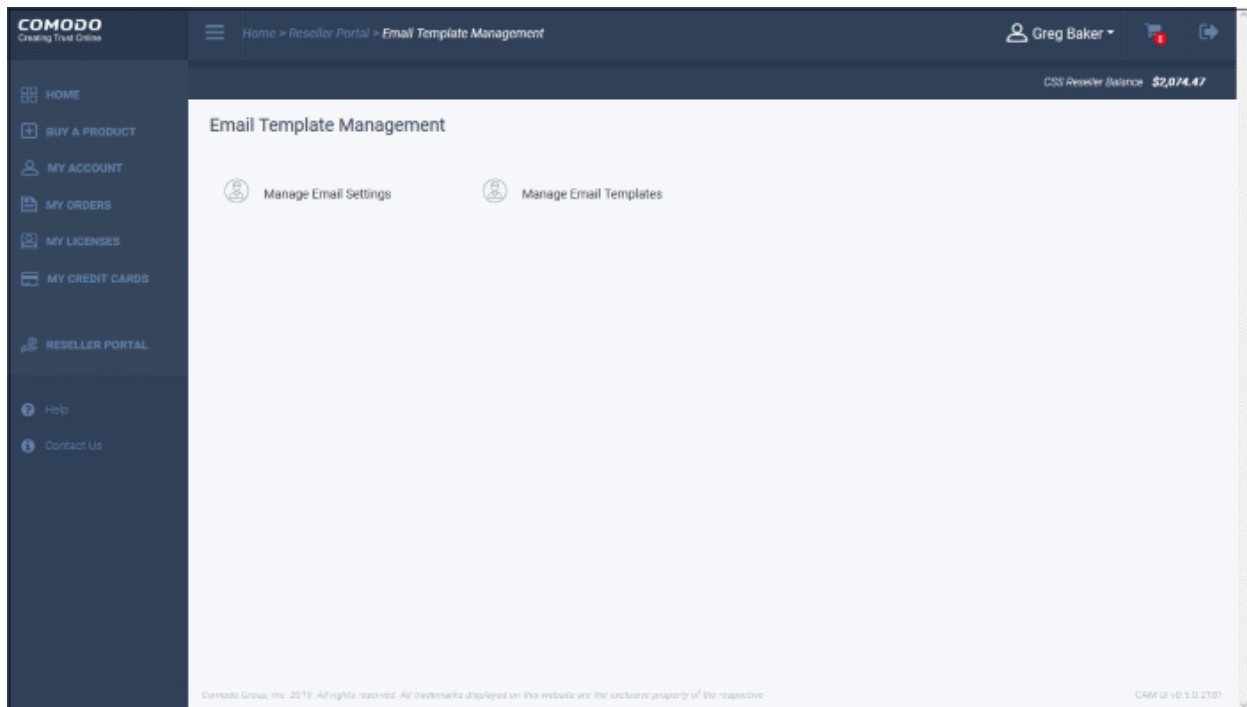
COMODO
Creating Trust Online

Home > Reseller Portal > Email Template Management

Greg Baker

CSS Reseller Balance $2,074.47

HOME
BUY A PRODUCT
MY ACCOUNT
MY ORDERS
MY LICENSES
MY CREDIT CARDS
RESELLER PORTAL
Help
Contact Us

Email Template Management

Manage Email Settings

Manage Email Templates

Comodo Group, Inc. 2019. All rights reserved. All trademarks displayed on this website are the exclusive property of the respective

CAM UI v0.5.0.2181